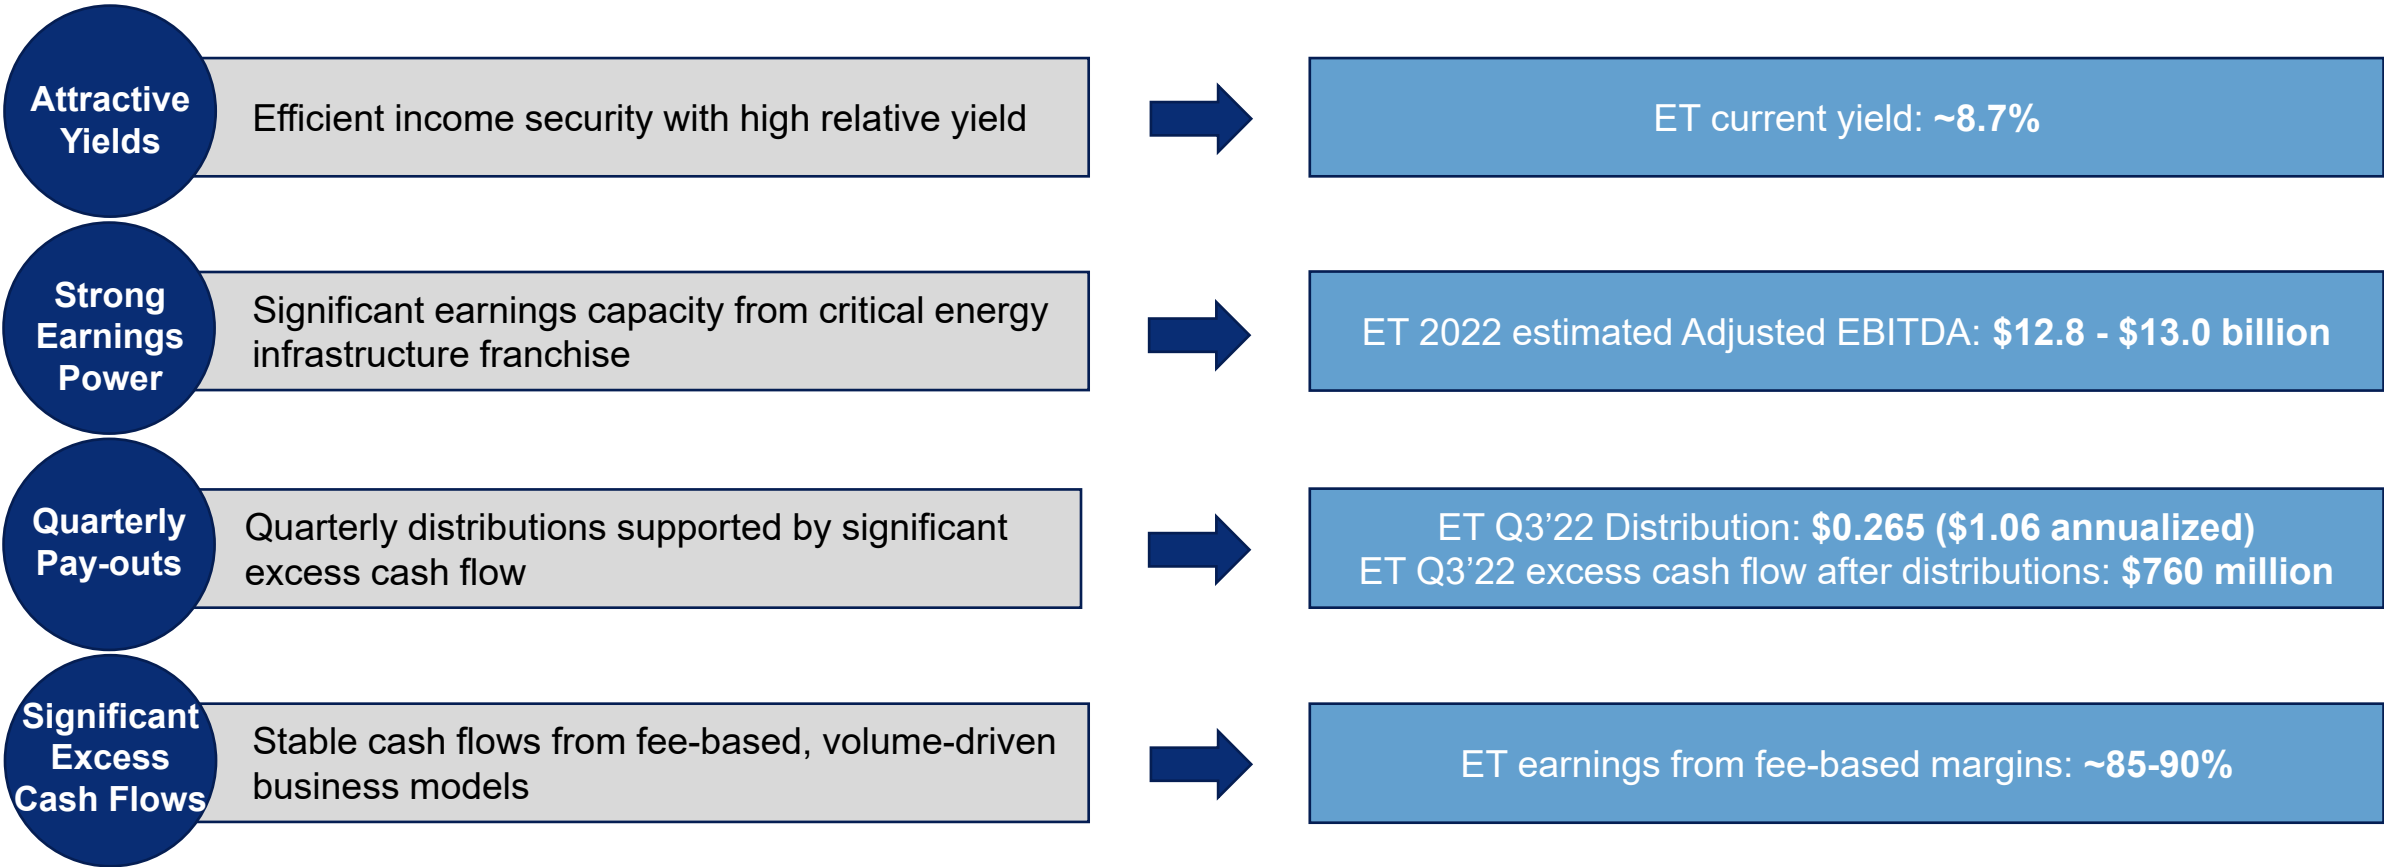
Attractive Yields

Efficient income security with high relative yield

ET current yield: ~8.7%

Strong Earnings Power

Significant earnings capacity from critical energy infrastructure franchise

ET 2022 estimated Adjusted EBITDA: $12.8 - $13.0 billion

Quarterly Pay-outs

Quarterly distributions supported by significant excess cash flow

ET Q3’22 Distribution: $0.265 ($1.06 annualized)
ET Q3’22 excess cash flow after distributions: $760 million

Significant Excess Cash Flows

Stable cash flows from fee-based, volume-driven business models

ET earnings from fee-based margins: ~85-90%